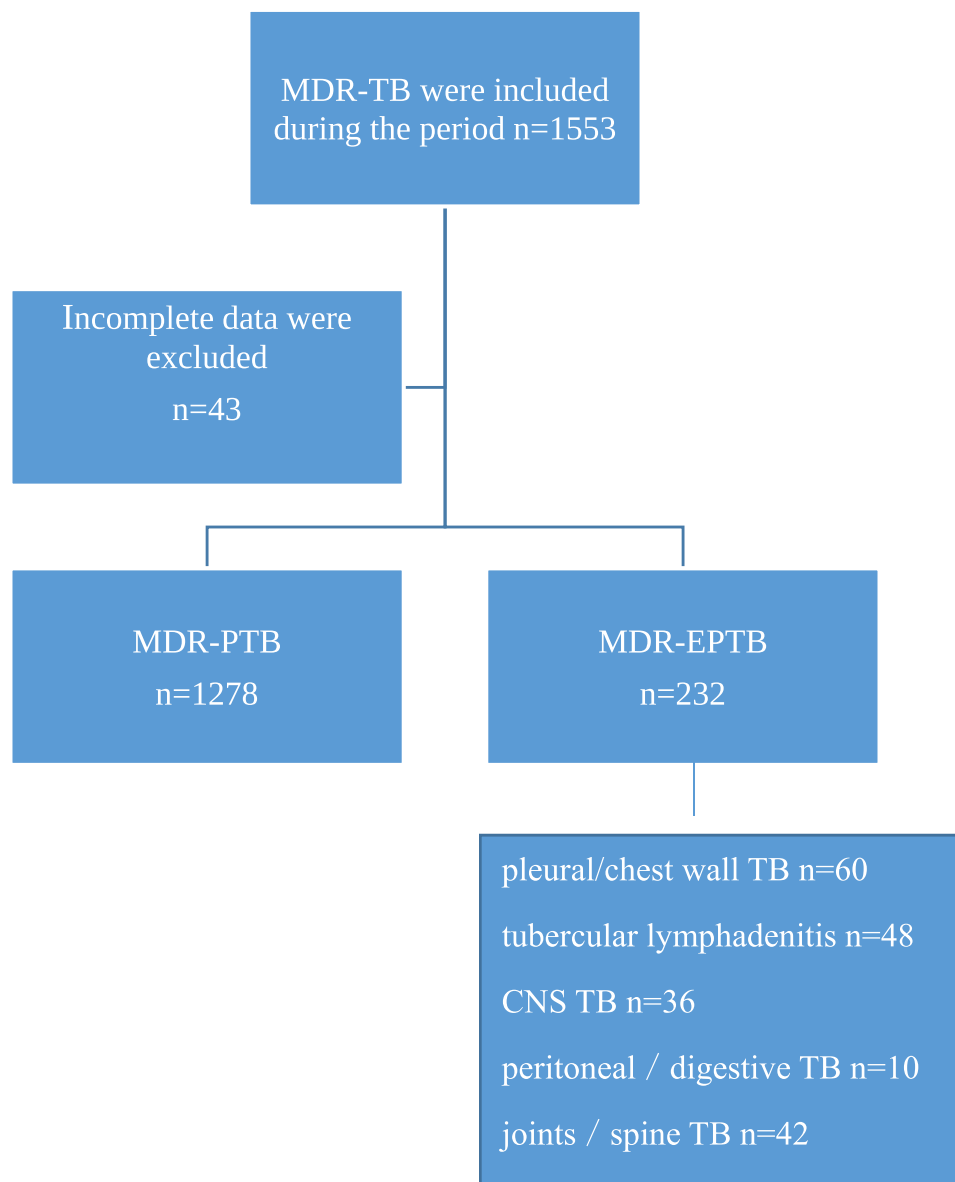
MDR-TB were included during the period n=1553

Incomplete data were excluded

n=43

MDR-PTB

n=1278

MDR-EPTB

n=232

pleural/chest wall TB n=60

tubercular lymphadenitis n=48

CNS TB n=36

peritoneal / digestive TB n=10

joints / spine TB n=42